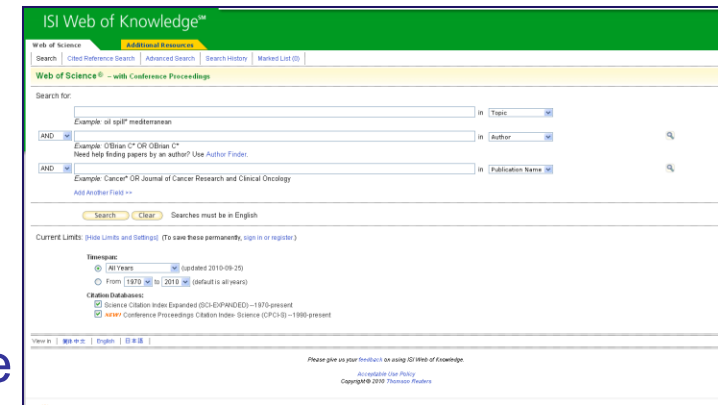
ISI Web of Knowledge℠

Web of Science | Additional Resources

Search | Cited Reference Search | Advanced Search | Search History | Marked List (0)

Web of Science® – with Conference Proceedings

Search for:

in Topic

Example: oil spill* mediterranean

AND in Author

Example: O'Brian C* OR OBrian C*
Need help finding papers by an author? Use Author Finder.

AND in Publication Name

Example: Cancer* OR Journal of Cancer Research and Clinical Oncology

Add Another Field >>

Search Clear Searches must be in English

Current Limits: [Hide Limits and Settings] (To save these permanently, sign in or register.)

Timespan
All Years (updated 2010-09-25)
From 1970 to 2010 (default is all years)

Citation Databases:
Science Citation Index Expanded (SCI-EXPANDED) --1970-present
NEW! Conference Proceedings Citation Index- Science (CPCI-S) --1990-present

View in | 简体中文 | English | 日本語 |

Please give us your feedback on using ISI Web of Knowledge.

Acceptable Use Policy
Copyright © 2010 Thomson Reuters

e